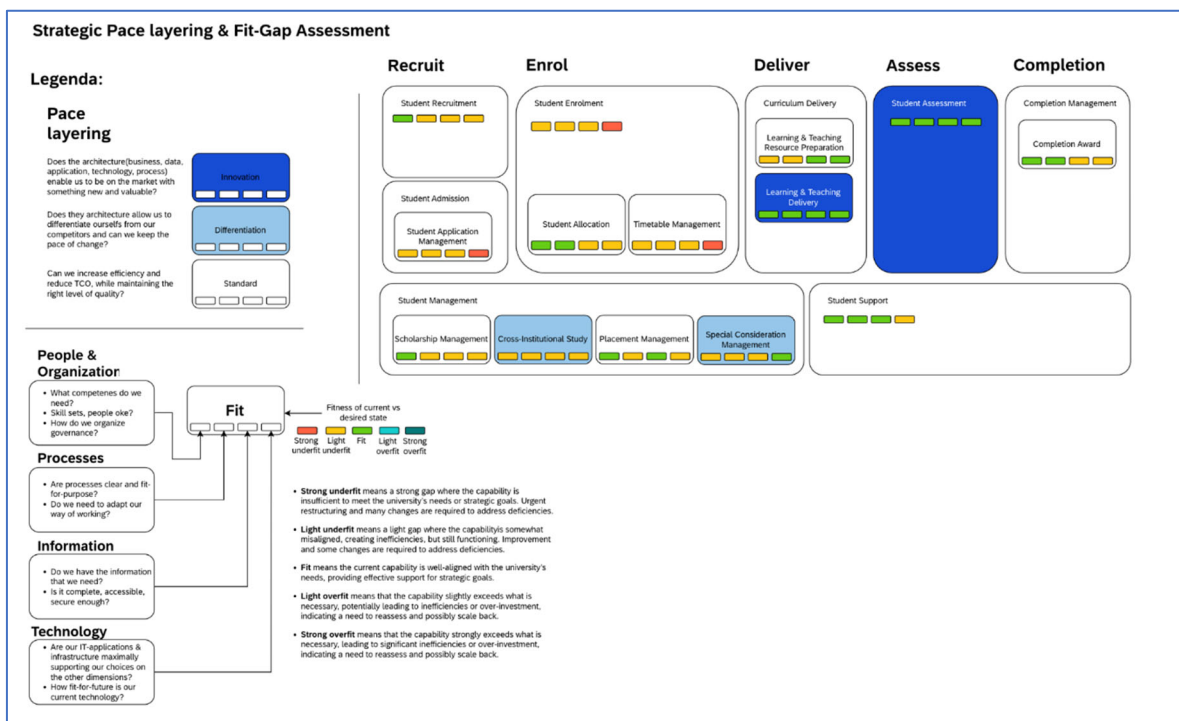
Strategic Pace layering & Fit-Gap Assessment

Legenda:

Pace layering

Does the architecture(business, data, application, technology, process) enable us to be on the market with something new and valuable?

Innovation

Does they architecture allow us to differentiate ourselfs from our competitors and can we keep the pace of change?

Differentiation

Can we increase efficiency and reduce TCO, while maintaining the right level of quality?

Standard

People & Organization

- What competenes do we need?
- Skill sets, people oke?
- How do we organize governance?

Processes

- Are processes clear and fit-for-purpose?
- Do we need to adapt our way of working?

Information

- Do we have the information that we need?
- Is it complete, accessible, secure enough?

Technology

- Are our IT-applications & infrastructure maximally supporting our choices on the other dimensions?
- How fit-for-future is our current technology?

Fit

Fitness of current vs desired state

Strong underfit Light underfit Fit Light overfit Strong overfit

- **Strong underfit** means a strong gap where the capability is insufficient to meet the university's needs or strategic goals. Urgent restructuring and many changes are required to address deficiencies.
- **Light underfit** means a light gap where the capabilityis somewhat misaligned, creating inefficiencies, but still functioning. Improvement and some changes are required to address deficiencies.
- **Fit** means the current capability is well-aligned with the university's needs, providing effective support for strategic goals.
- **Light overfit** means that the capability slightly exceeds what is necessary, potentially leading to inefficiencies or over-investment, indicating a need to reassess and possibly scale back.
- **Strong overfit** means that the capability strongly exceeds what is necessary, leading to significant inefficiencies or over-investment, indicating a need to reassess and possibly scale back.

Recruit

Student Recruitment

Student Admission

Student Application Management

Enrol

Student Enrolment

Student Allocation

Timetable Management

Deliver

Curriculum Delivery

Learning & Teaching Resource Preparation

Learning & Teaching Delivery

Assess

Student Assessment

Completion

Completion Management

Completion Award

Student Management

Scholarship Management

Cross-Institutional Study

Placement Management

Special Consideration Management

Student Support